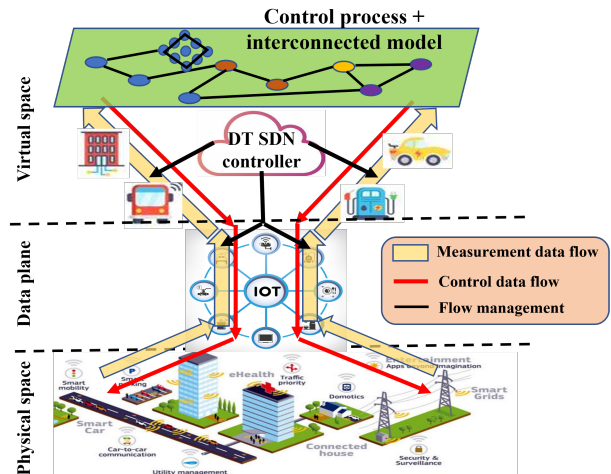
Control process + interconnected model

Virtual space

DT SDN controller

Data plane

IOT

Measurement data flow

Control data flow

Flow management

Physical space

Smart mobility

Smart Parking

eHealth

Traffic priority

Entertainment Apps beyond imagination

Smart Grids

Domotics

Smart Car

Car-to-car communication

Connected house

Security & Surveillance

Utility management